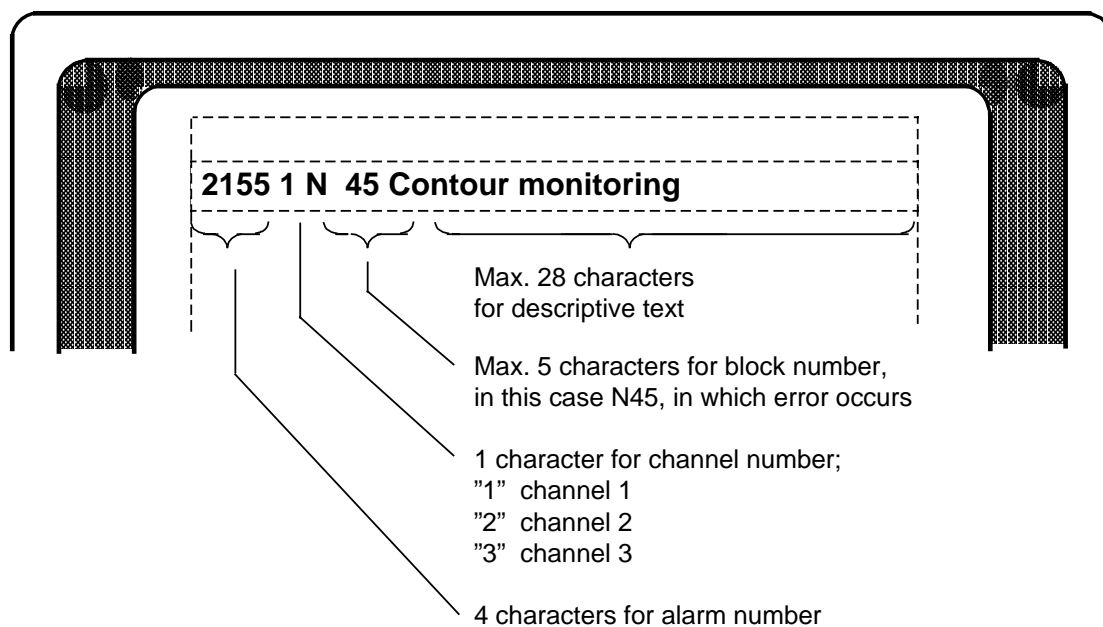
2155 1 N 45 Contour monitoring

Max. 28 characters for descriptive text

Max. 5 characters for block number, in this case N45, in which error occurs

1 character for channel number;
”1” channel 1
”2” channel 2
”3” channel 3

4 characters for alarm number